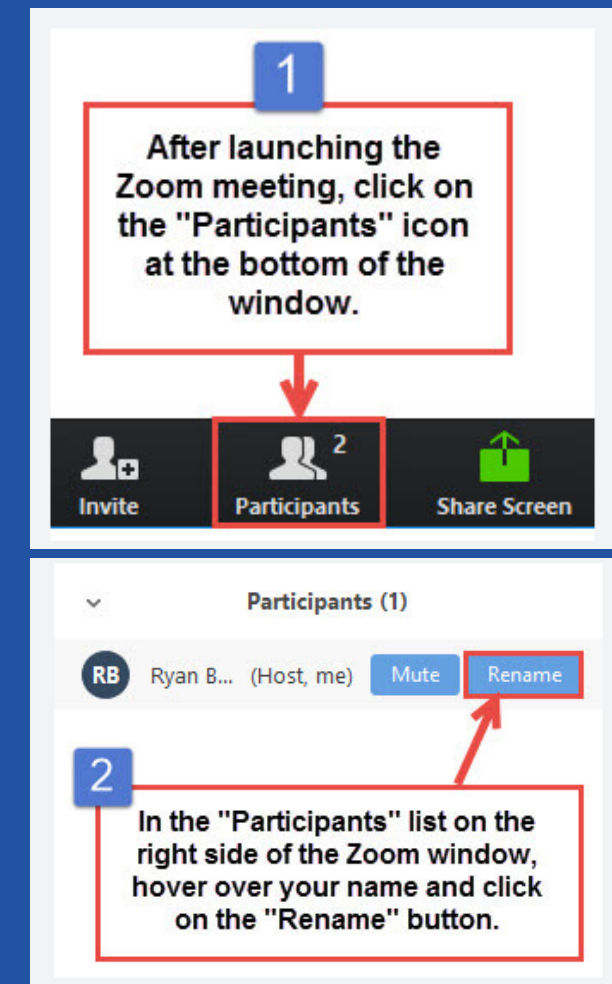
1

After launching the Zoom meeting, click on the "Participants" icon at the bottom of the window.

Invite

2

Participants

Share Screen

Participants (1)

RB

Ryan B... (Host, me)

Mute

Rename

2

In the "Participants" list on the right side of the Zoom window, hover over your name and click on the "Rename" button.